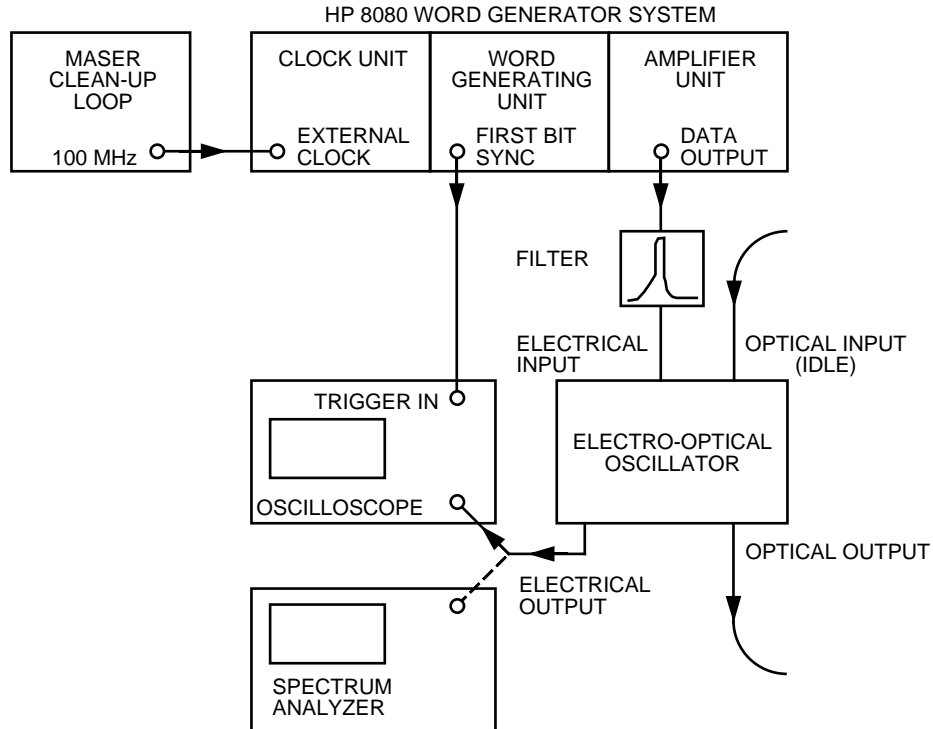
HP 8080 WORD GENERATOR SYSTEM

MASER CLEAN-UP LOOP

100 MHz

CLOCK UNIT

EXTERNAL CLOCK

WORD GENERATING UNIT

FIRST BIT SYNC

AMPLIFIER UNIT

DATA OUTPUT

FILTER

ELECTRICAL INPUT

OPTICAL INPUT (IDLE)

TRIGGER IN

OSCILLOSCOPE

ELECTRO-OPTICAL OSCILLATOR

OPTICAL OUTPUT

ELECTRICAL OUTPUT

SPECTRUM ANALYZER